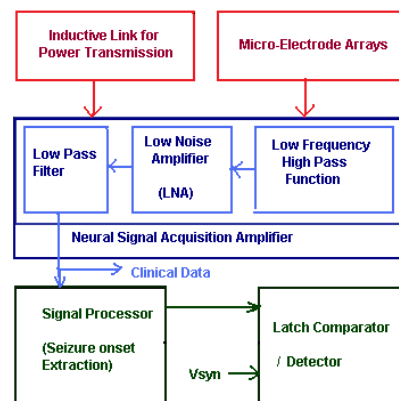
Inductive Link for Power Transmission

Micro-Electrode Arrays

Low Pass Filter

Low Noise Amplifier

(LNA)

Low Frequency High Pass Function

Neural Signal Acquisition Amplifier

Clinical Data

Signal Processor

(Seizure onset Extraction)

Latch Comparator

/ Detector

Vsyn